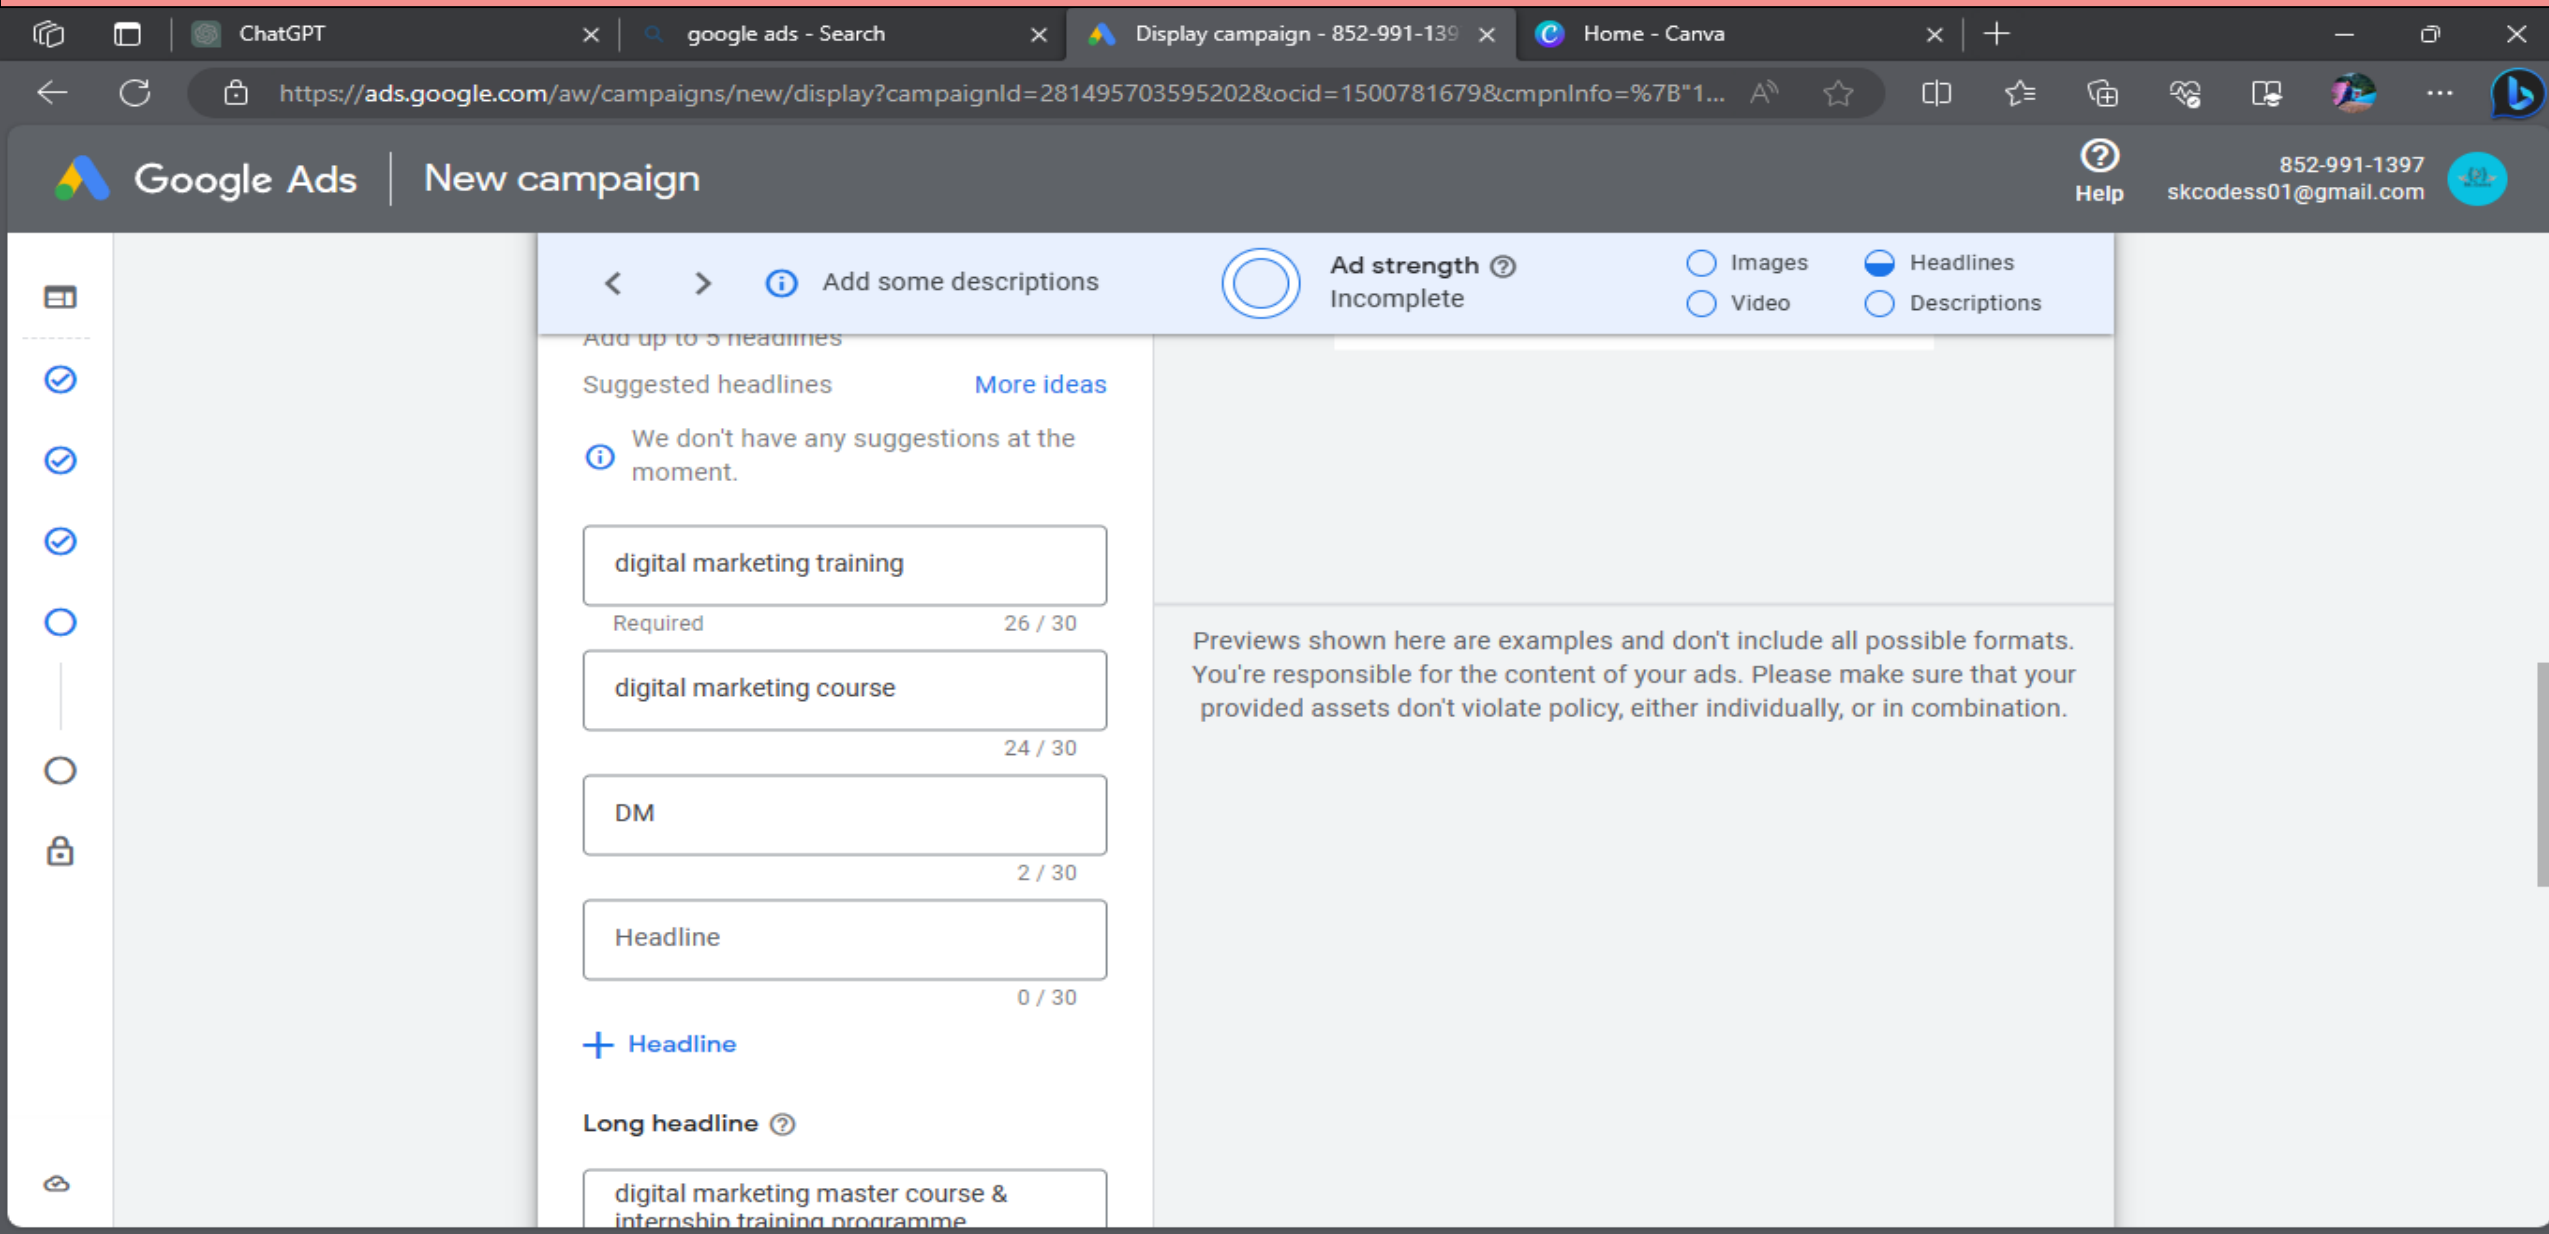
ChatGPT
google ads - Search
Display campaign - 852-991-139
Home - Canva

https://ads.google.com/aw/campaigns/new/display?campaignId=281495703595202&ocid=1500781679&cmpnInfo=%7B"1...

Google Ads | New campaign

Help
852-991-1397
skcodess01@gmail.com

Add some descriptions
Ad strength
Incomplete
Images
Video
Headlines
Descriptions

Add up to 5 headlines
Suggested headlines
More ideas
We don't have any suggestions at the moment.

digital marketing training
Required 26 / 30
digital marketing course
24 / 30
DM
2 / 30
Headline
0 / 30
+ Headline

Long headline
digital marketing master course & internship training programme

Previews shown here are examples and don't include all possible formats. You're responsible for the content of your ads. Please make sure that your provided assets don't violate policy, either individually, or in combination.